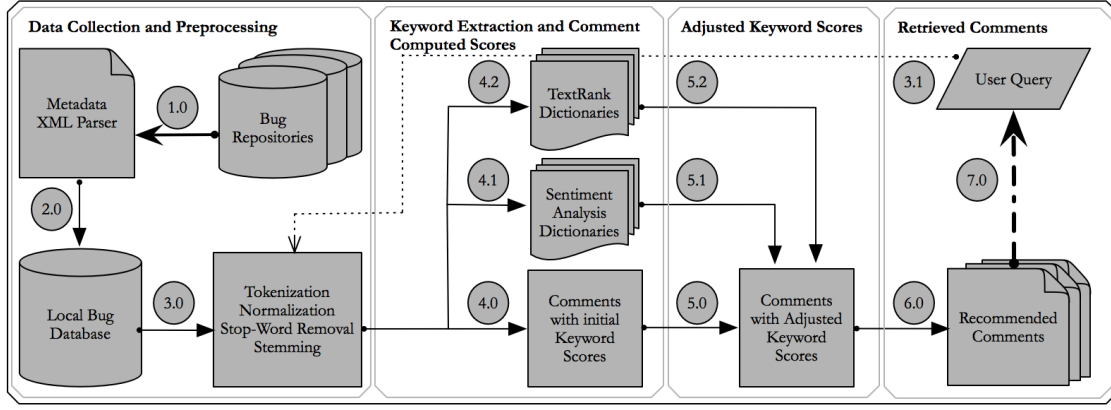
Data Collection and Preprocessing

Metadata XML Parser

1.0

Bug Repositories

2.0

Local Bug Database

3.0

Tokenization Normalization Stop-Word Removal Stemming

Keyword Extraction and Comment Computed Scores

4.2

TextRank Dictionaries

4.1

Sentiment Analysis Dictionaries

4.0

Comments with initial Keyword Scores

Adjusted Keyword Scores

5.2

5.1

5.0

Comments with Adjusted Keyword Scores

Retrieved Comments

3.1

User Query

7.0

6.0

Recommended Comments